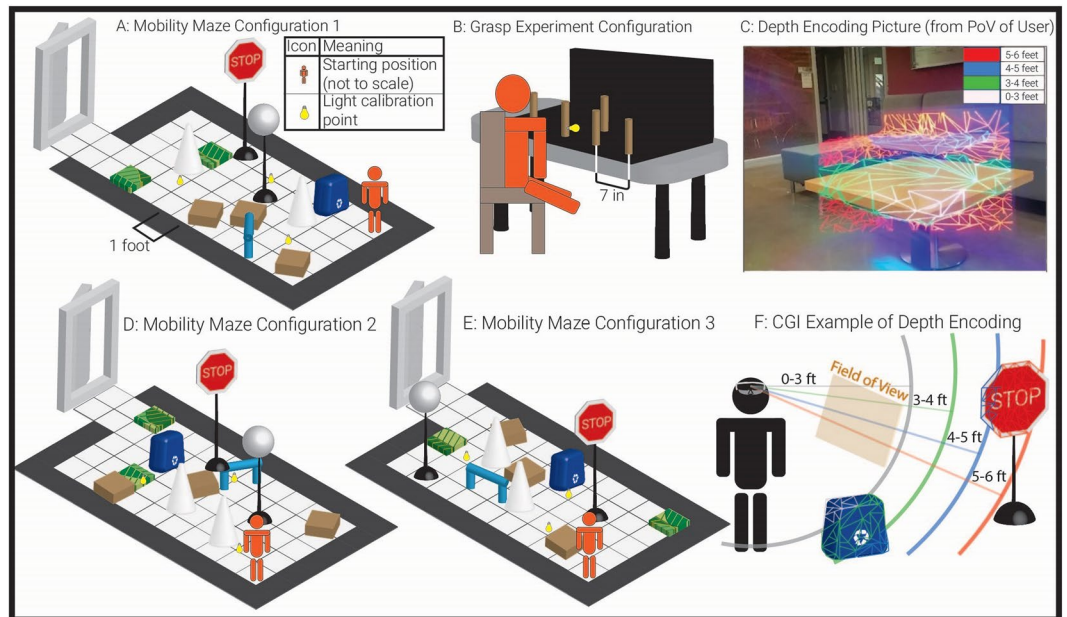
A: Mobility Maze Configuration 1

| Icon | Meaning |
|---|---|
| | Starting position (not to scale) |
| | Light calibration point |

STOP

1 foot

B: Grasp Experiment Configuration

7 in

C: Depth Encoding Picture (from PoV of User)

5-6 feet
4-5 feet
3-4 feet
0-3 feet

D: Mobility Maze Configuration 2

STOP

E: Mobility Maze Configuration 3

STOP

F: CGI Example of Depth Encoding

0-3 ft
Field of View
3-4 ft
4-5 ft
5-6 ft
STOP